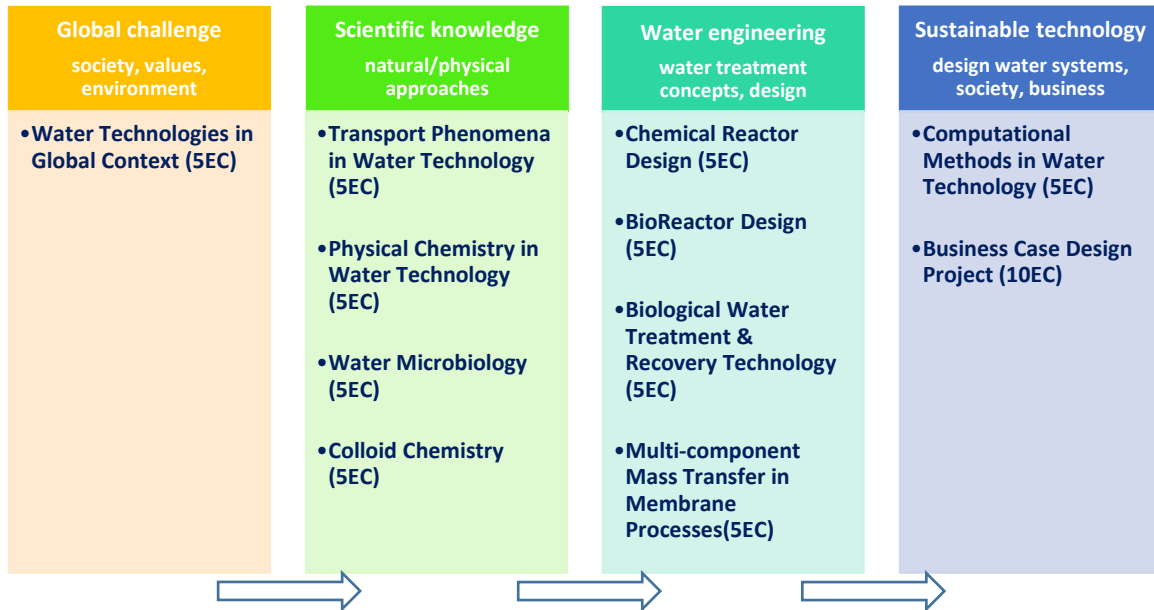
Global challenge
society, values, environment

•Water Technologies in Global Context (5EC)

Scientific knowledge
natural/physical approaches

•Transport Phenomena in Water Technology (5EC)

•Physical Chemistry in Water Technology (5EC)

•Water Microbiology (5EC)

•Colloid Chemistry (5EC)

Water engineering
water treatment concepts, design

•Chemical Reactor Design (5EC)

•BioReactor Design (5EC)

•Biological Water Treatment & Recovery Technology (5EC)

•Multi-component Mass Transfer in Membrane Processes(5EC)

Sustainable technology
design water systems, society, business

•Computational Methods in Water Technology (5EC)

•Business Case Design Project (10EC)